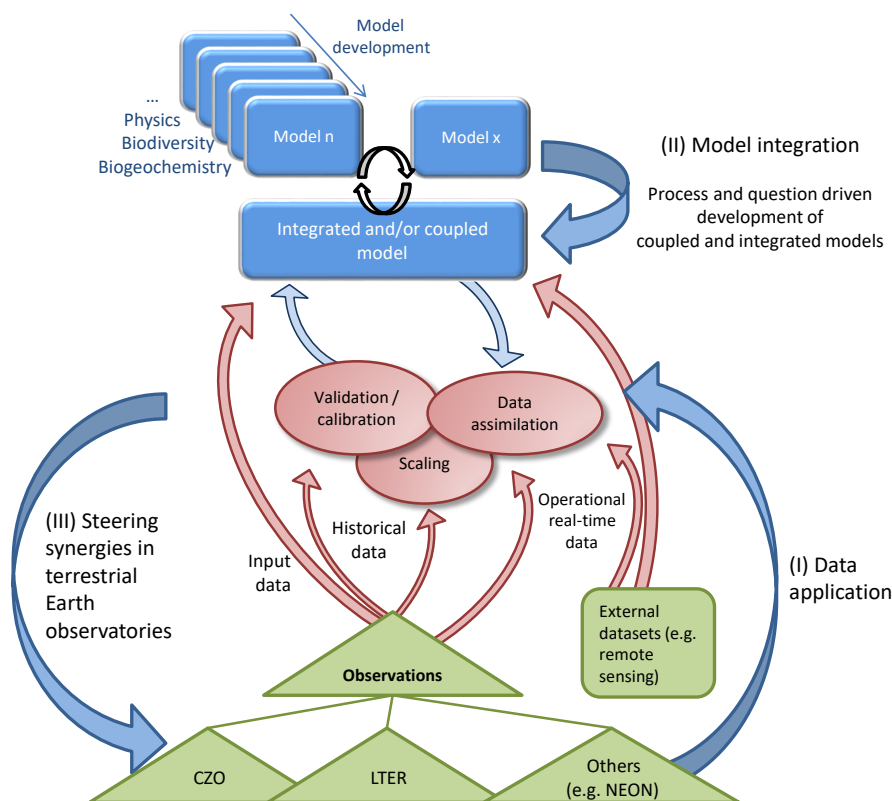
Model development

...
Physics
Biodiversity
Biogeochemistry

Model n

Model x

(II) Model integration

Process and question driven development of coupled and integrated models

Integrated and/or coupled model

Validation / calibration

Data assimilation

Scaling

(III) Steering synergies in terrestrial Earth observatories

Input data

Historical data

Operational real-time data

(I) Data application

External datasets (e.g. remote sensing)

Observations

CZO

LTER

Others (e.g. NEON)